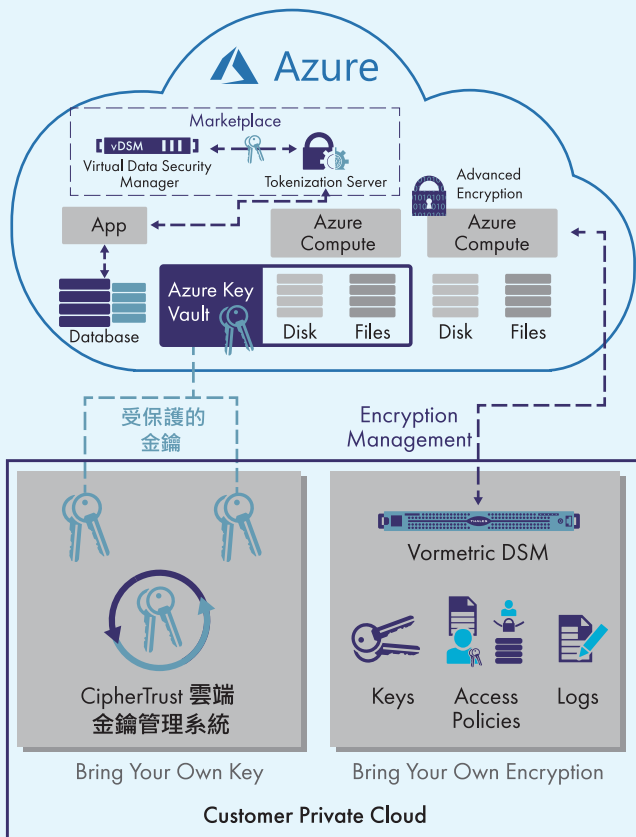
Azure

Marketplace

vDSM

Virtual Data Security Manager

Tokenization Server

Advanced Encryption

App

Azure Compute

Azure Compute

Database

Azure Key Vault

Disk

Files

Disk

Files

受保護的金鑰

Encryption Management

Vormetric DSM

CipherTrust 雲端金鑰管理系統

Keys

Access Policies

Logs

Bring Your Own Key

Bring Your Own Encryption

Customer Private Cloud